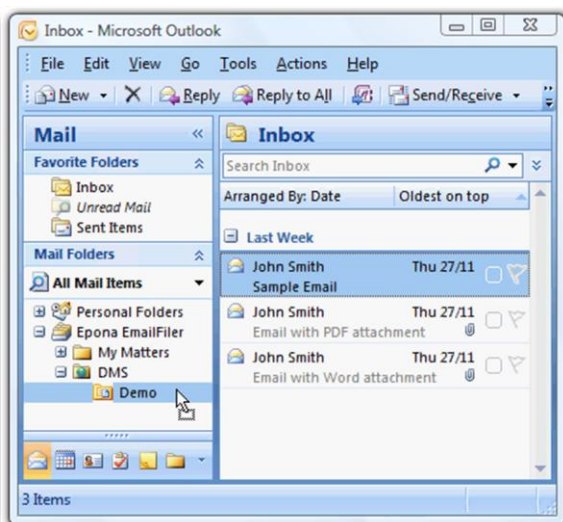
Inbox - Microsoft Outlook

File Edit View Go Tools Actions Help

New ▾ ✕ Reply Reply to All Send/Receive ▾

Mail «

Favorite Folders

Inbox
Unread Mail
Sent Items

Mail Folders

All Mail Items

Personal Folders
Epona EmailFiler
My Matters
DMS
Demo

Inbox

Search Inbox

Arranged By: Date Oldest on top

Last Week

John Smith Thu 27/11
Sample Email

John Smith Thu 27/11
Email with PDF attachment

John Smith Thu 27/11
Email with Word attachment

3 Items